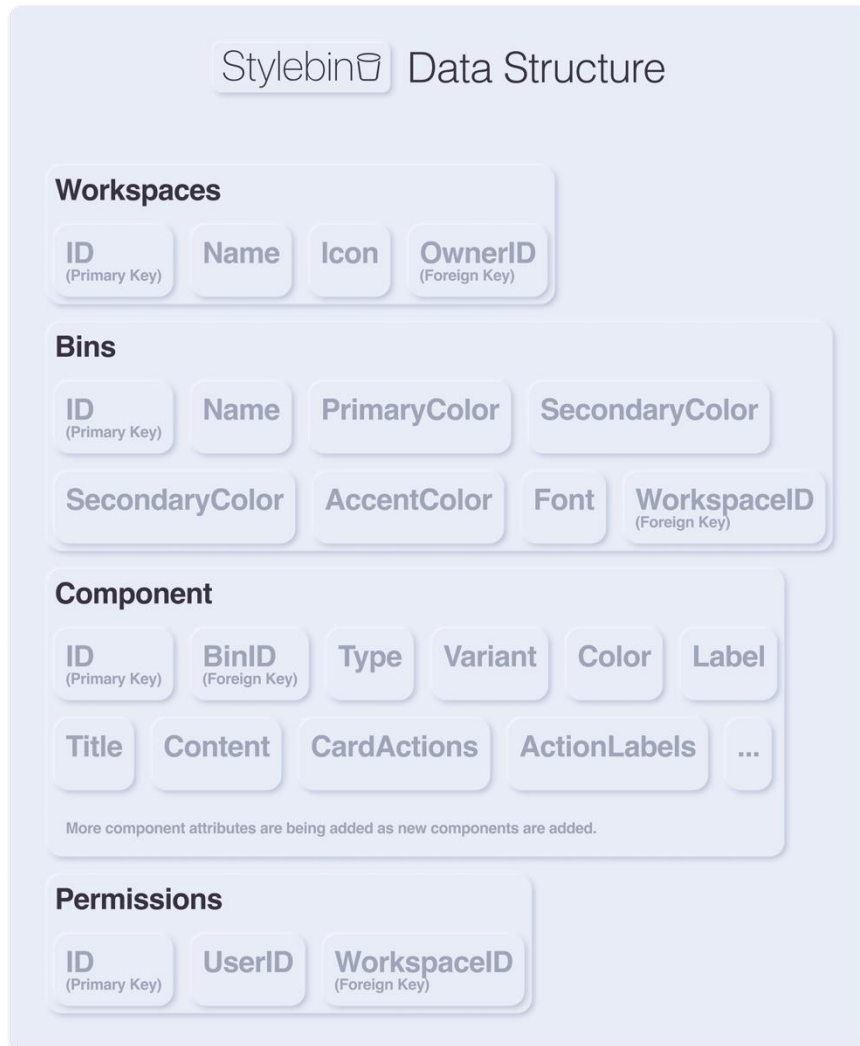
Stylebin Data Structure

Workspaces

ID (Primary Key)

Name

Icon

OwnerID (Foreign Key)

Bins

ID (Primary Key)

Name

PrimaryColor

SecondaryColor

SecondaryColor

AccentColor

Font

WorkspaceID (Foreign Key)

Component

ID (Primary Key)

BinID (Foreign Key)

Type

Variant

Color

Label

Title

Content

CardActions

ActionLabels

...

More component attributes are being added as new components are added.

Permissions

ID (Primary Key)

UserID

WorkspaceID (Foreign Key)